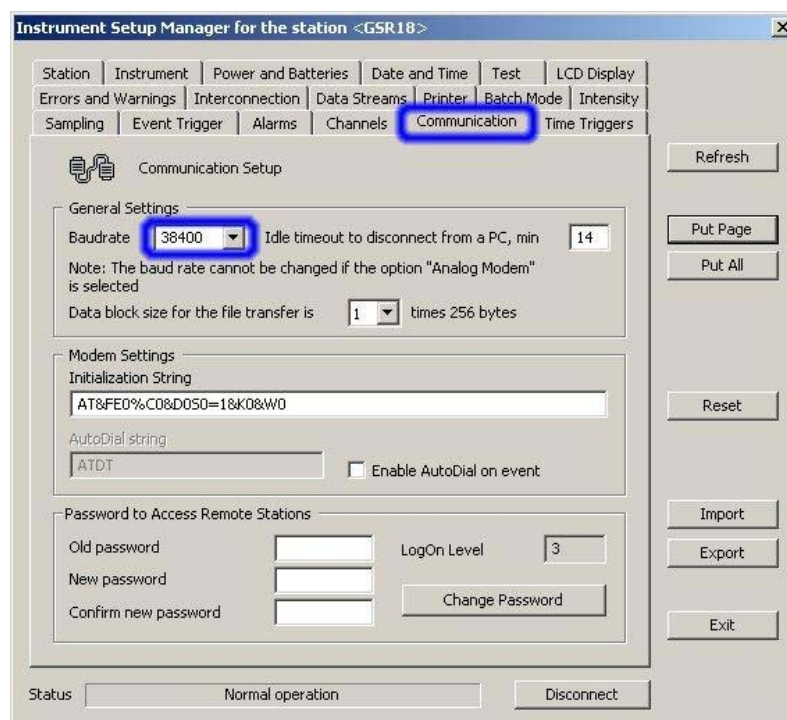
Instrument Setup Manager for the station <GSR18>

Station | Instrument | Power and Batteries | Date and Time | Test | LCD Display
Errors and Warnings | Interconnection | Data Streams | Printer | Batch Mode | Intensity
Sampling | Event Trigger | Alarms | Channels | Communication | Time Triggers

Communication Setup

Refresh

General Settings

Baudrate 38400 Idle timeout to disconnect from a PC, min 14

Put Page

Put All

Note: The baud rate cannot be changed if the option "Analog Modem" is selected

Data block size for the file transfer is 1 times 256 bytes

Modem Settings

Initialization String

AT&FE0%C0&D0S0=1&K0&W0

Reset

AutoDial string

ATDT

Enable AutoDial on event

Password to Access Remote Stations

Import

Old password

LogOn Level 3

Export

New password

Confirm new password

Change Password

Exit

Status Normal operation Disconnect